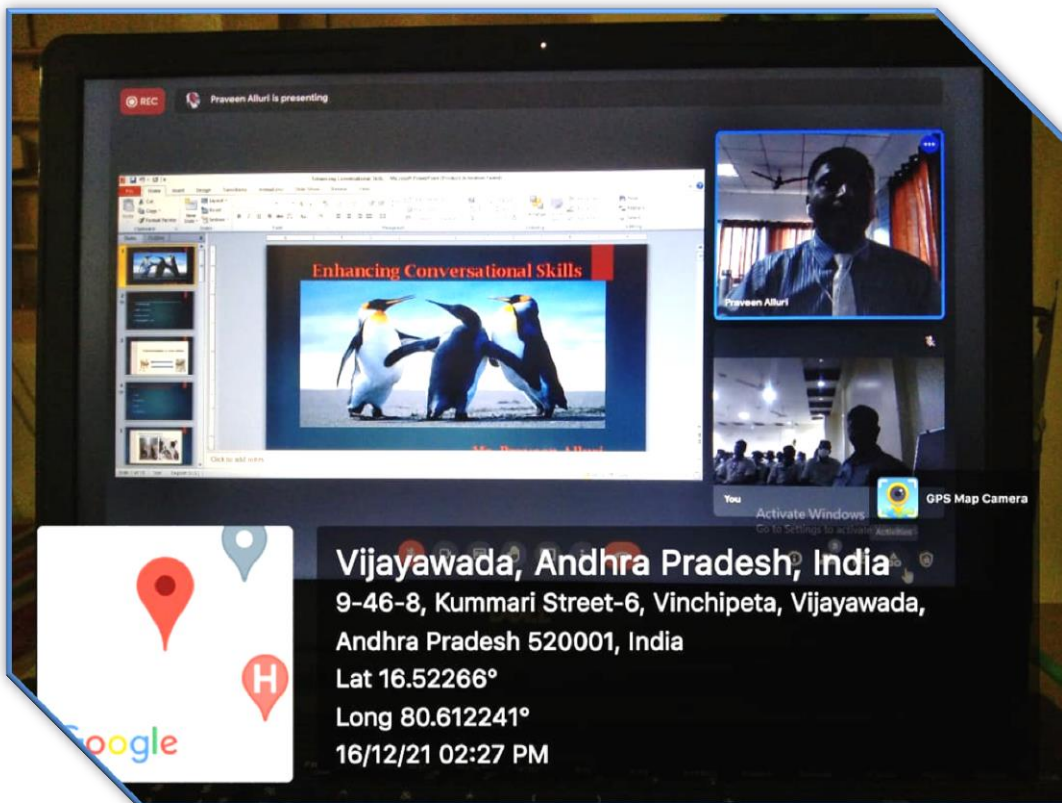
REC

Praveen Alluri is presenting

Enhancing Conversational Skills

Mr. Praveen Alluri

Click to add notes

Praveen Alluri

You

Activate Windows
Go to Settings to activate

GPS Map Camera

Vijayawada, Andhra Pradesh, India
9-46-8, Kummari Street-6, Vinchipeta, Vijayawada, Andhra Pradesh 520001, India
Lat 16.52266°
Long 80.612241°
16/12/21 02:27 PM

Google